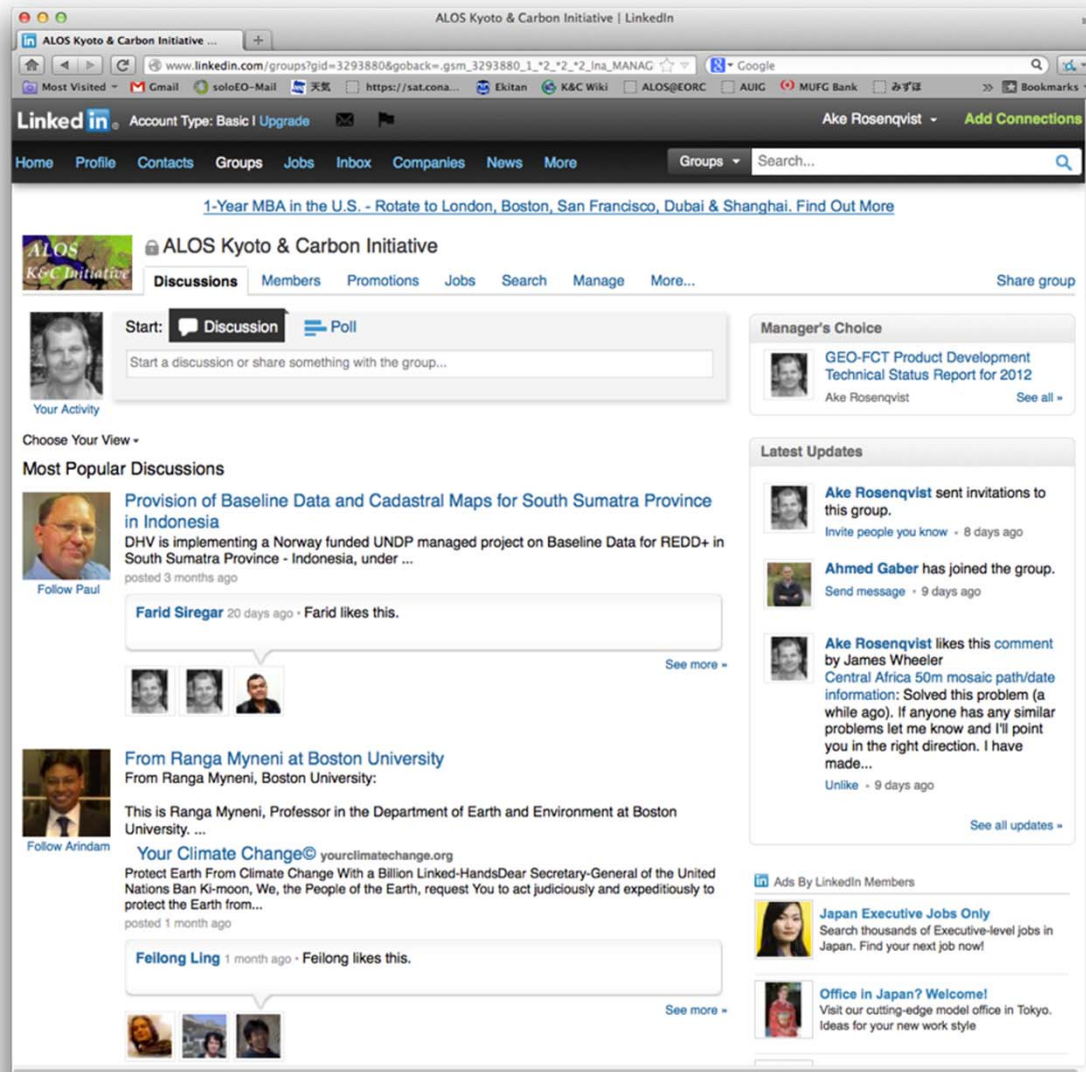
ALOS Kyoto & Carbon Initiative | LinkedIn

ALOS Kyoto & Carbon Initiative ...

www.linkedin.com/groups?gid=3293880&goback=.gsm_3293880_1_*2_*2_*2_lna_MANAG

Google

Most Visited Gmail soloEO-Mail 天気 https://sat.cona... Ekitan K&C Wiki ALOS@EORC AUIG MUFG Bank みずほ Bookmarks

LinkedIn Account Type: Basic | Upgrade

Ake Rosenqvist Add Connections

Home Profile Contacts Groups Jobs Inbox Companies News More

Groups Search...

1-Year MBA in the U.S. - Rotate to London, Boston, San Francisco, Dubai & Shanghai. Find Out More

ALOS K&C Initiative

ALOS Kyoto & Carbon Initiative

Discussions Members Promotions Jobs Search Manage More...

Share group

Your Activity

Start: Discussion Poll

Start a discussion or share something with the group...

Choose Your View

Most Popular Discussions

Follow Paul

Provision of Baseline Data and Cadastral Maps for South Sumatra Province in Indonesia

DHV is implementing a Norway funded UNDP managed project on Baseline Data for REDD+ in South Sumatra Province - Indonesia, under ...

posted 3 months ago

Farid Siregar 20 days ago • Farid likes this.

See more »

Follow Arindam

From Ranga Myneni at Boston University

From Ranga Myneni, Boston University:

This is Ranga Myneni, Professor in the Department of Earth and Environment at Boston University. ...

Your Climate Change© yourclimatechange.org

Protect Earth From Climate Change With a Billion Linked-HandsDear Secretary-General of the United Nations Ban Ki-moon, We, the People of the Earth, request You to act judiciously and expeditiously to protect the Earth from...

posted 1 month ago

Feilong Ling 1 month ago • Feilong likes this.

See more »

Manager's Choice

GEO-FCT Product Development Technical Status Report for 2012

Ake Rosenqvist

See all »

Latest Updates

Ake Rosenqvist sent invitations to this group.

Invite people you know • 8 days ago

Ahmed Gaber has joined the group.

Send message • 9 days ago

Ake Rosenqvist likes this comment by James Wheeler

Central Africa 50m mosaic path/date information: Solved this problem (a while ago). If anyone has any similar problems let me know and I'll point you in the right direction. I have made...

Unlike • 9 days ago

See all updates »

Ads By LinkedIn Members

Japan Executive Jobs Only

Search thousands of Executive-level jobs in Japan. Find your next job now!

Office in Japan? Welcome!

Visit our cutting-edge model office in Tokyo. Ideas for your new work style